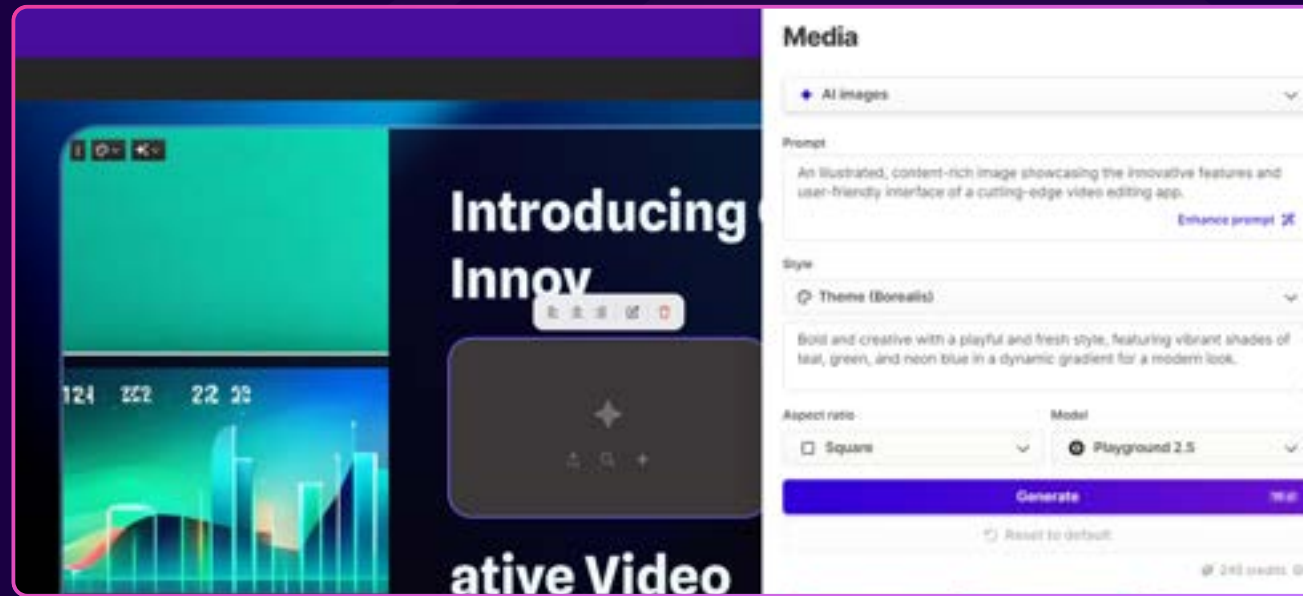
124 222 22 20

Introducing
Innov

ative Video

Media

AI images

Prompt

An illustrated, content-rich image showcasing the innovative features and user-friendly interface of a cutting-edge video editing app.

Enhance prompt

Style

Theme (Borealis)

Bold and creative with a playful and fresh style, featuring vibrant shades of teal, green, and neon blue in a dynamic gradient for a modern look.

Aspect ratio

Square

Model

Playground 2.5

Generate

Reset to default

245 credits